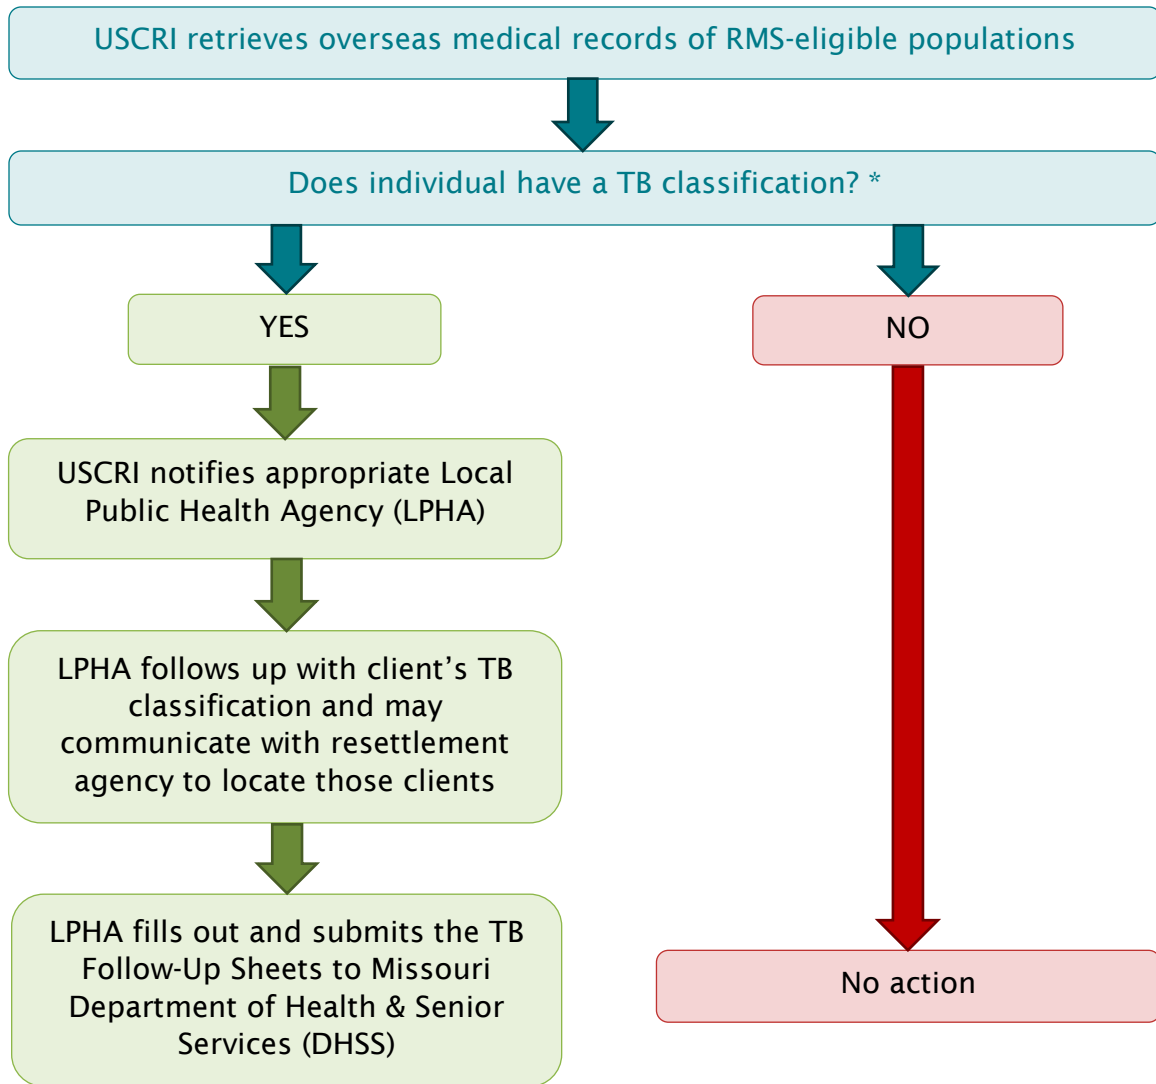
USCRI retrieves overseas medical records of RMS-eligible populations

Does individual have a TB classification? *

YES

NO

USCRI notifies appropriate Local Public Health Agency (LPHA)

LPHA follows up with client's TB classification and may communicate with resettlement agency to locate those clients

LPHA fills out and submits the TB Follow-Up Sheets to Missouri Department of Health & Senior Services (DHSS)

No action